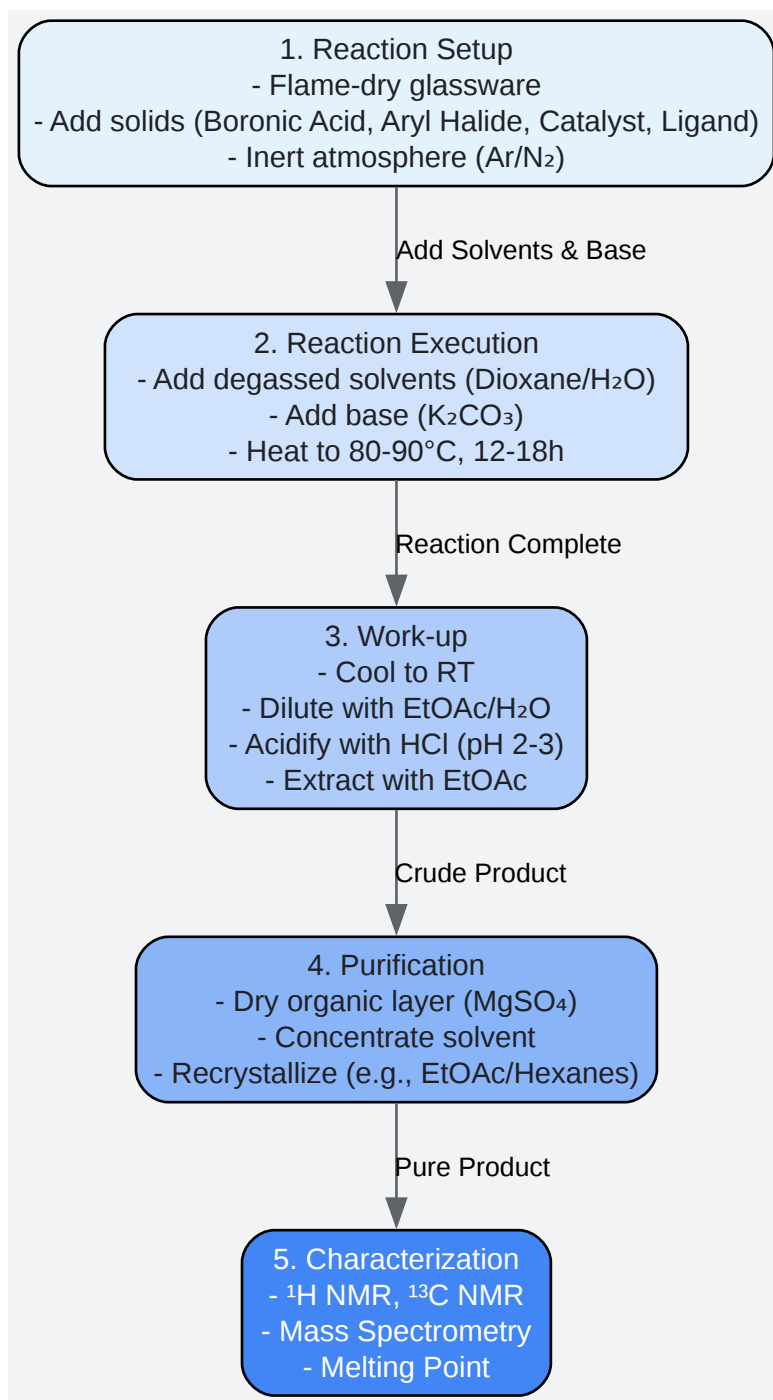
1. Reaction Setup
- Flame-dry glassware
- Add solids (Boronic Acid, Aryl Halide, Catalyst, Ligand)
- Inert atmosphere (Ar/$N_2$)

Add Solvents & Base

2. Reaction Execution
- Add degassed solvents (Dioxane/$H_2O$)
- Add base ($K_2CO_3$)
- Heat to 80-90°C, 12-18h

Reaction Complete

3. Work-up
- Cool to RT
- Dilute with EtOAc/$H_2O$
- Acidify with HCl (pH 2-3)
- Extract with EtOAc

Crude Product

4. Purification
- Dry organic layer ($MgSO_4$)
- Concentrate solvent
- Recrystallize (e.g., EtOAc/Hexanes)

Pure Product

5. Characterization
- $^1H$ NMR, $^{13}C$ NMR
- Mass Spectrometry
- Melting Point